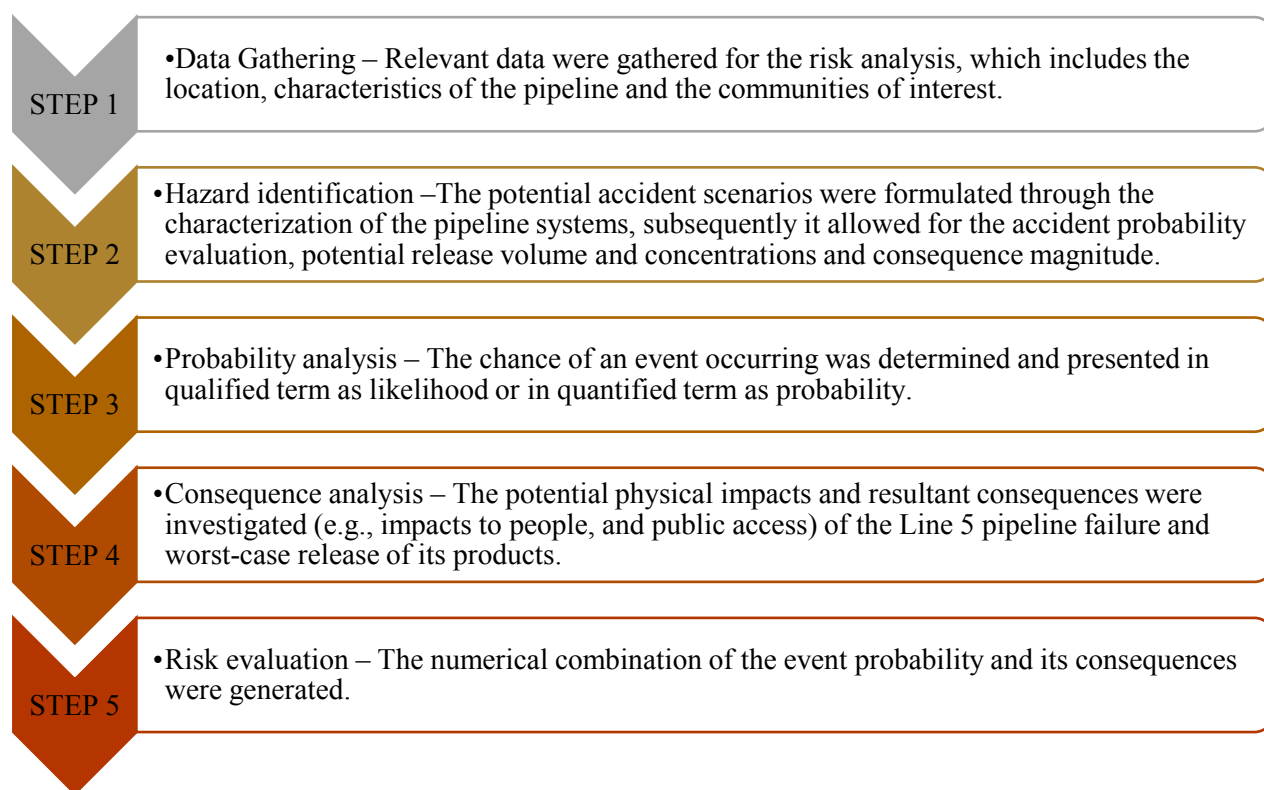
STEP 1

•Data Gathering – Relevant data were gathered for the risk analysis, which includes the location, characteristics of the pipeline and the communities of interest.

STEP 2

•Hazard identification –The potential accident scenarios were formulated through the characterization of the pipeline systems, subsequently it allowed for the accident probability evaluation, potential release volume and concentrations and consequence magnitude.

STEP 3

•Probability analysis – The chance of an event occurring was determined and presented in qualified term as likelihood or in quantified term as probability.

STEP 4

•Consequence analysis – The potential physical impacts and resultant consequences were investigated (e.g., impacts to people, and public access) of the Line 5 pipeline failure and worst-case release of its products.

STEP 5

•Risk evaluation – The numerical combination of the event probability and its consequences were generated.